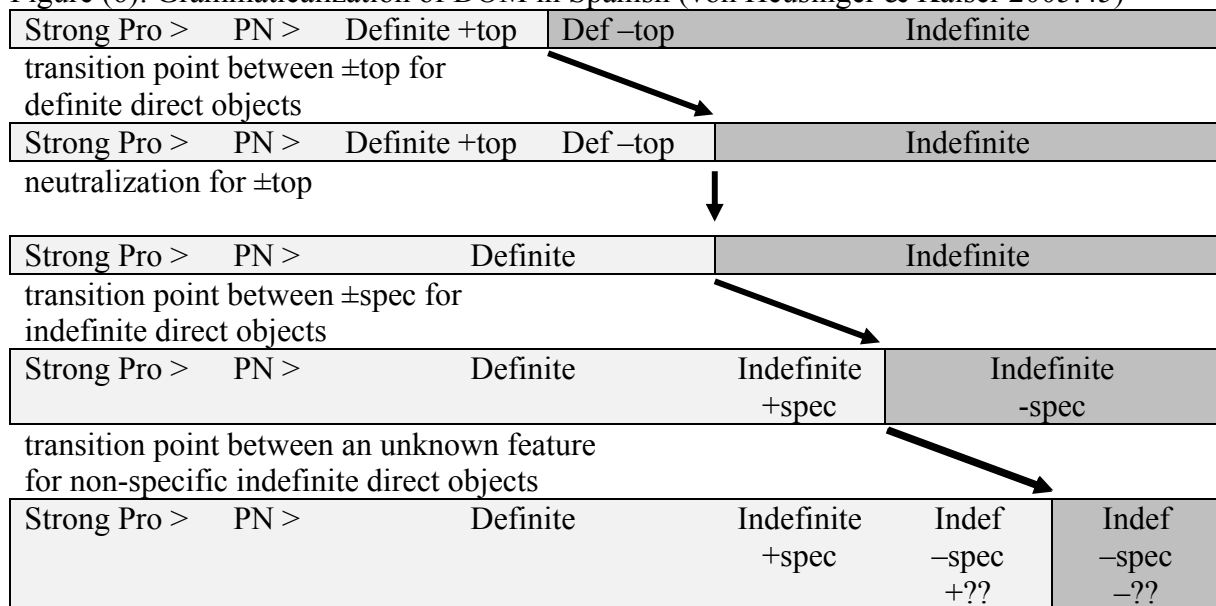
Figure (6): Grammaticalization of DOM in Spanish (von Heusinger & Kaiser 2005:45)

| Strong Pro > PN > Definite +top | Def –top Indefinite |
|---|---|

transition point between ±top for definite direct objects

| Strong Pro > PN > Definite +top Def –top | Indefinite |
|---|---|

neutralization for ±top

| Strong Pro > PN > Definite | Indefinite |
|---|---|

transition point between ±spec for indefinite direct objects

| Strong Pro > PN > Definite Indefinite +spec | Indefinite -spec |
|---|---|

transition point between an unknown feature for non-specific indefinite direct objects

| Strong Pro > PN > Definite Indefinite +spec Indef –spec +?? | Indef –spec –?? |
|---|---|